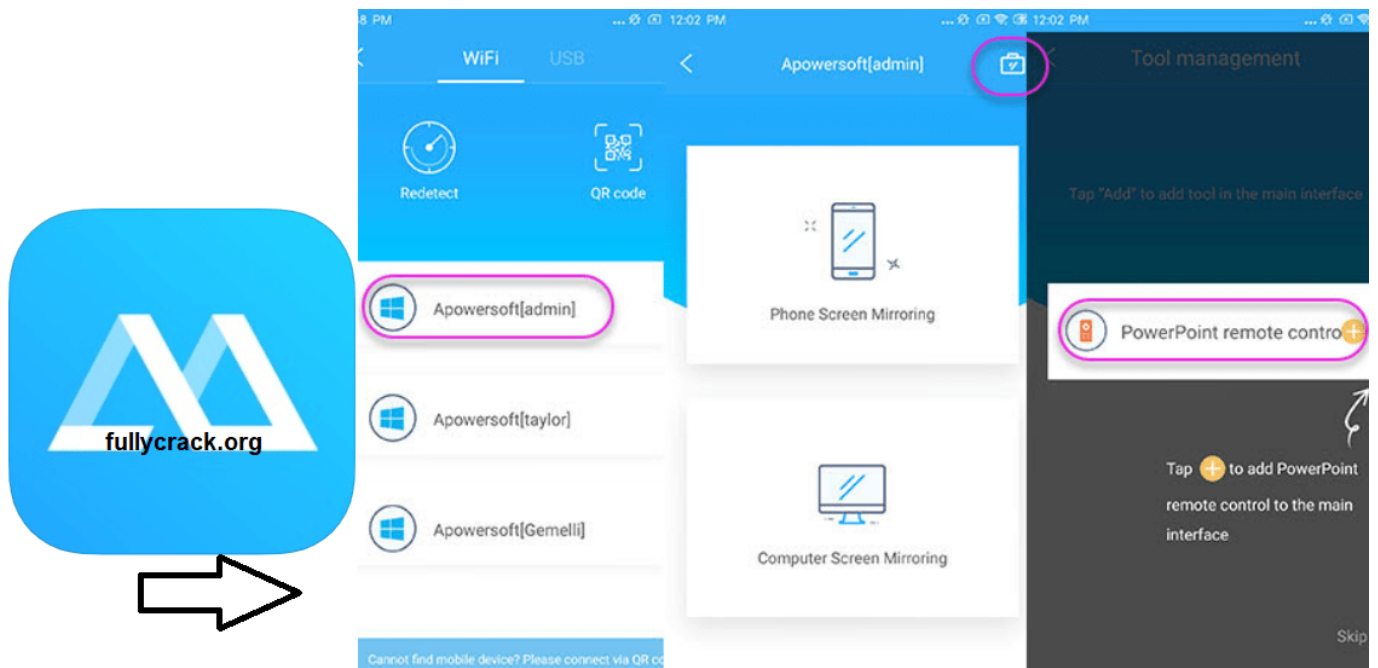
fullycrack.org

8 PM

WiFi USB

Redetect

QR code

Apowersoft[admin]

Apowersoft[taylor]

Apowersoft[Gemelli]

Cannot find mobile device? Please connect via QR co

12:02 PM

Apowersoft[admin]

Phone Screen Mirroring

Computer Screen Mirroring

12:02 PM

Tool management

Tap "Add" to add tool in the main interface

PowerPoint remote contro

Tap to add PowerPoint remote control to the main interface

Skip